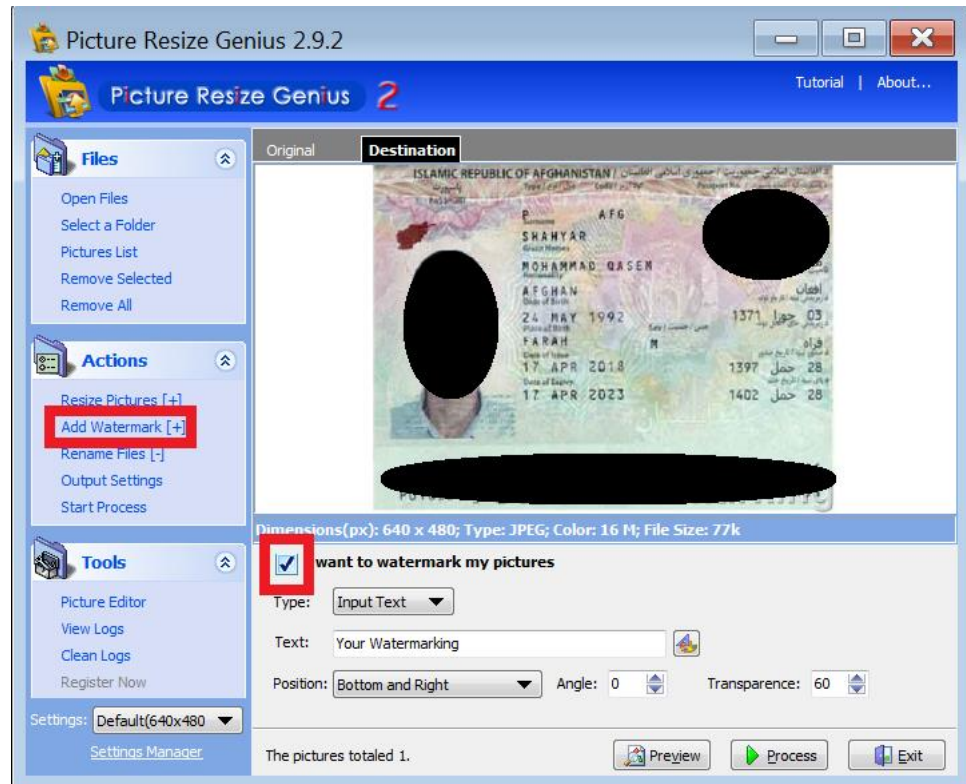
Picture Resize Genius 2.9.2

Picture Resize Genius 2

Tutorial | About...

Files

Open Files
Select a Folder
Pictures List
Remove Selected
Remove All

Actions

Resize Pictures [+]
Add Watermark [+]
Rename Files [-]
Output Settings
Start Process

Tools

Picture Editor
View Logs
Clean Logs
Register Now

Settings: Default(640x480

Settings Manager

Original Destination

ISLAMIC REPUBLIC OF AFGHANISTAN / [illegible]
P AFG
SHAHYAR
MOHAMMAD QASEM
AFGHAN افغان
24 MAY 1992 1371 جوزا 03
FARAH M فراه
17 APR 2018 1397 حمل 28
17 APR 2023 1402 حمل 28

Dimensions(px): 640 x 480; Type: JPEG; Color: 16 M; File Size: 77k

want to watermark my pictures

Type: Input Text

Text: Your Watermarking

Position: Bottom and Right Angle: 0 Transparence: 60

The pictures totaled 1.

Preview Process Exit